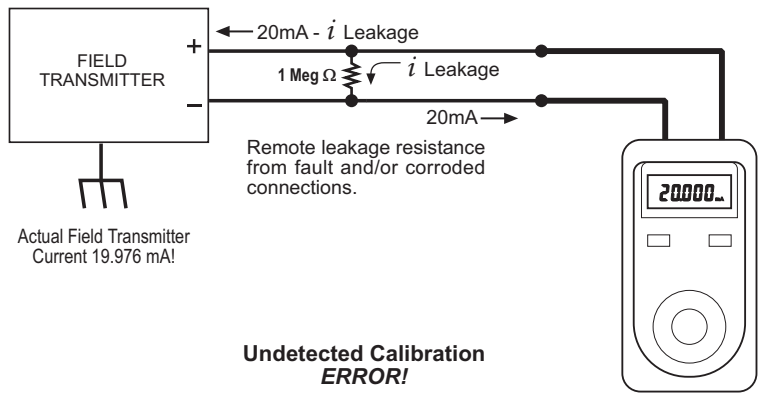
FIELD TRANSMITTER

+

−

20mA - $i$ Leakage

1 Meg Ω

$i$ Leakage

20mA

Remote leakage resistance from fault and/or corroded connections.

20.000 mA

Actual Field Transmitter Current 19.976 mA!

Undetected Calibration
*ERROR!*